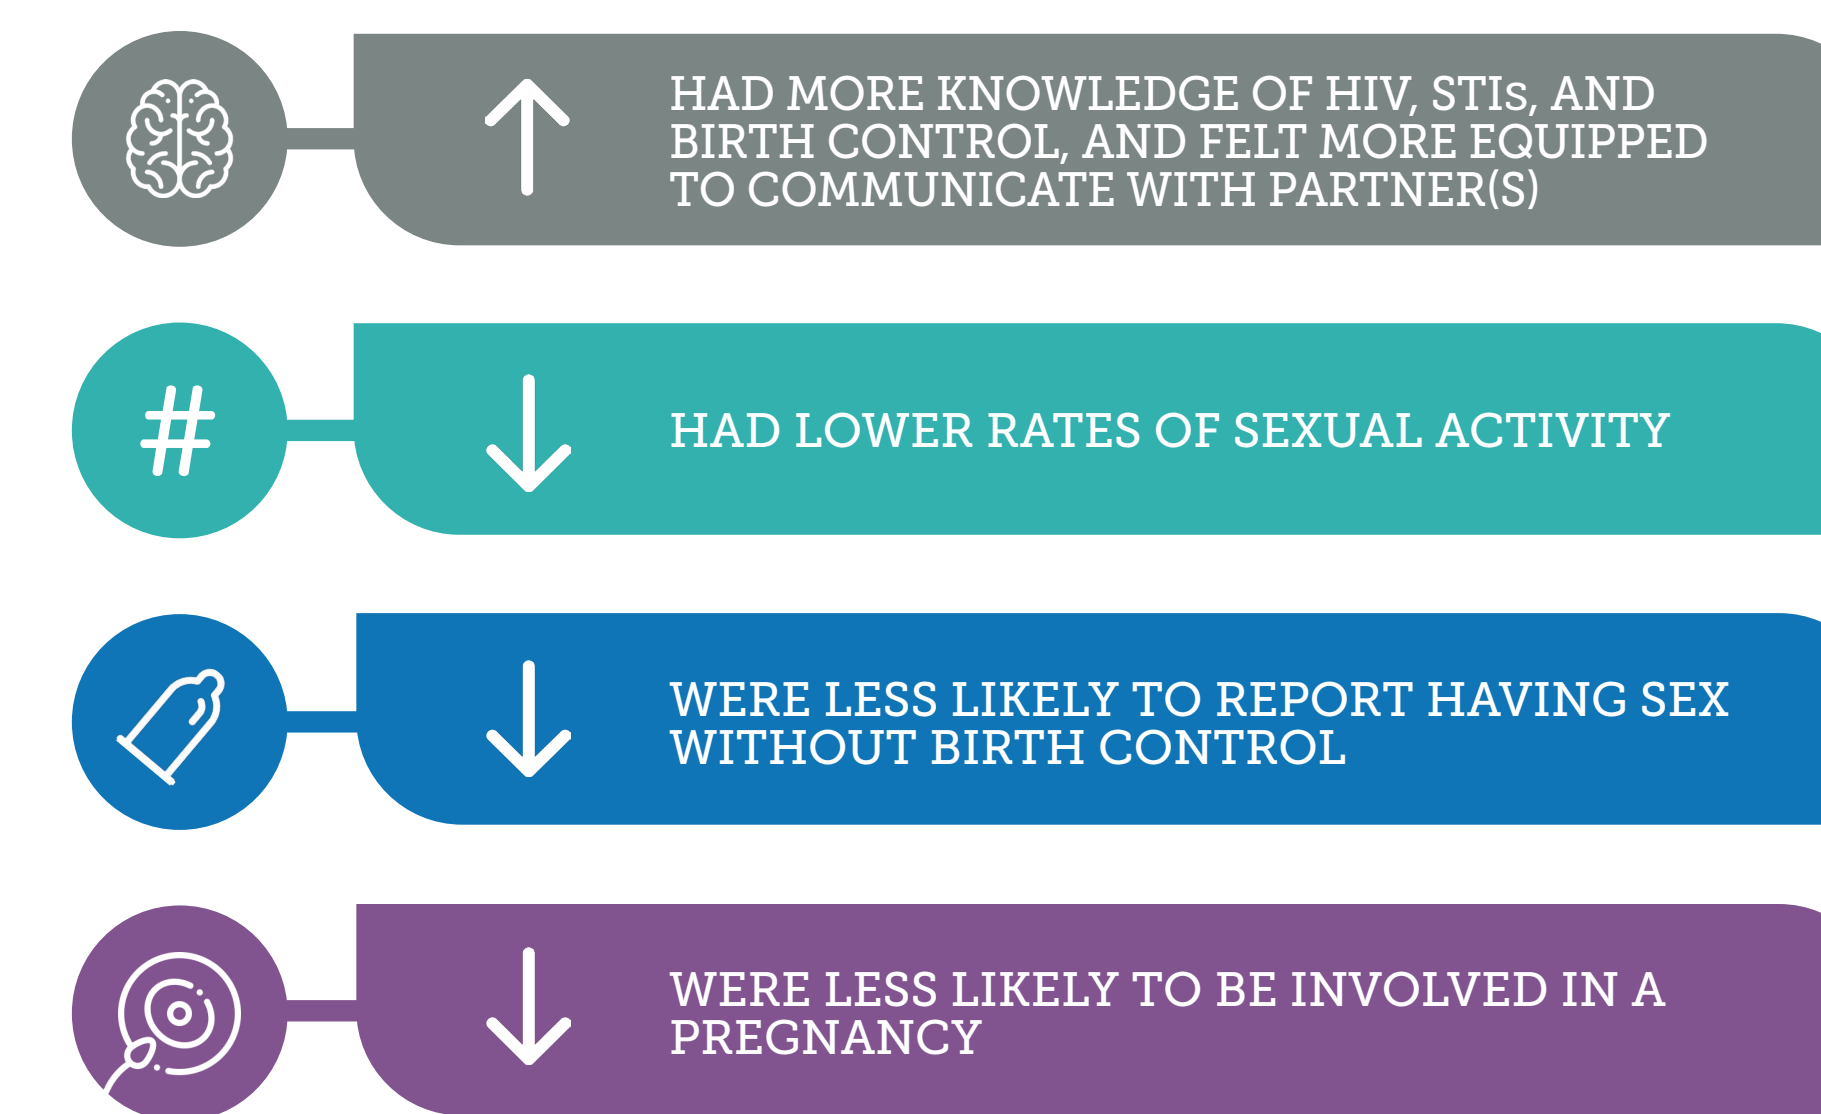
HAD MORE KNOWLEDGE OF HIV, STIs, AND BIRTH CONTROL, AND FELT MORE EQUIPPED TO COMMUNICATE WITH PARTNER(S)

#

HAD LOWER RATES OF SEXUAL ACTIVITY

WERE LESS LIKELY TO REPORT HAVING SEX WITHOUT BIRTH CONTROL

WERE LESS LIKELY TO BE INVOLVED IN A PREGNANCY